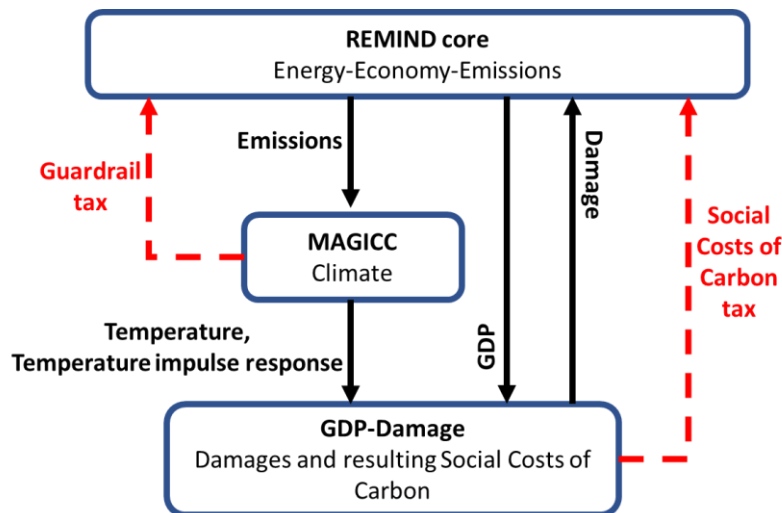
REMIND core
Energy-Economy-Emissions

Emissions

Guardrail tax

MAGICC
Climate

Damage

GDP

Social Costs of Carbon tax

Temperature, Temperature impulse response

GDP-Damage
Damages and resulting Social Costs of Carbon